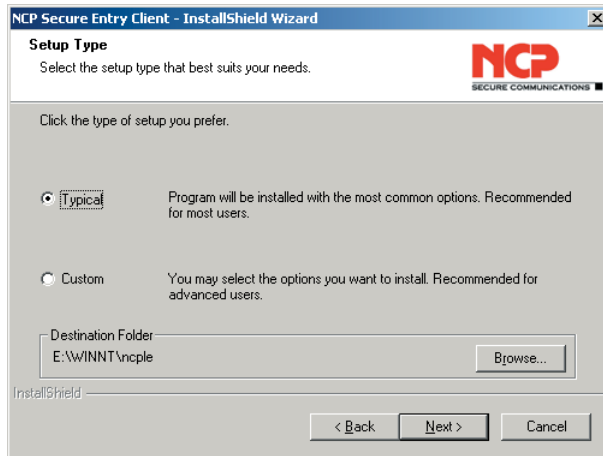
NCP Secure Entry Client - InstallShield Wizard

Setup Type

Select the setup type that best suits your needs.

NCP
SECURE COMMUNICATIONS

Click the type of setup you prefer.

Typical

Program will be installed with the most common options. Recommended for most users.

Custom

You may select the options you want to install. Recommended for advanced users.

Destination Folder

E:\WINNT\ncple

Browse...

InstallShield

< Back

Next >

Cancel